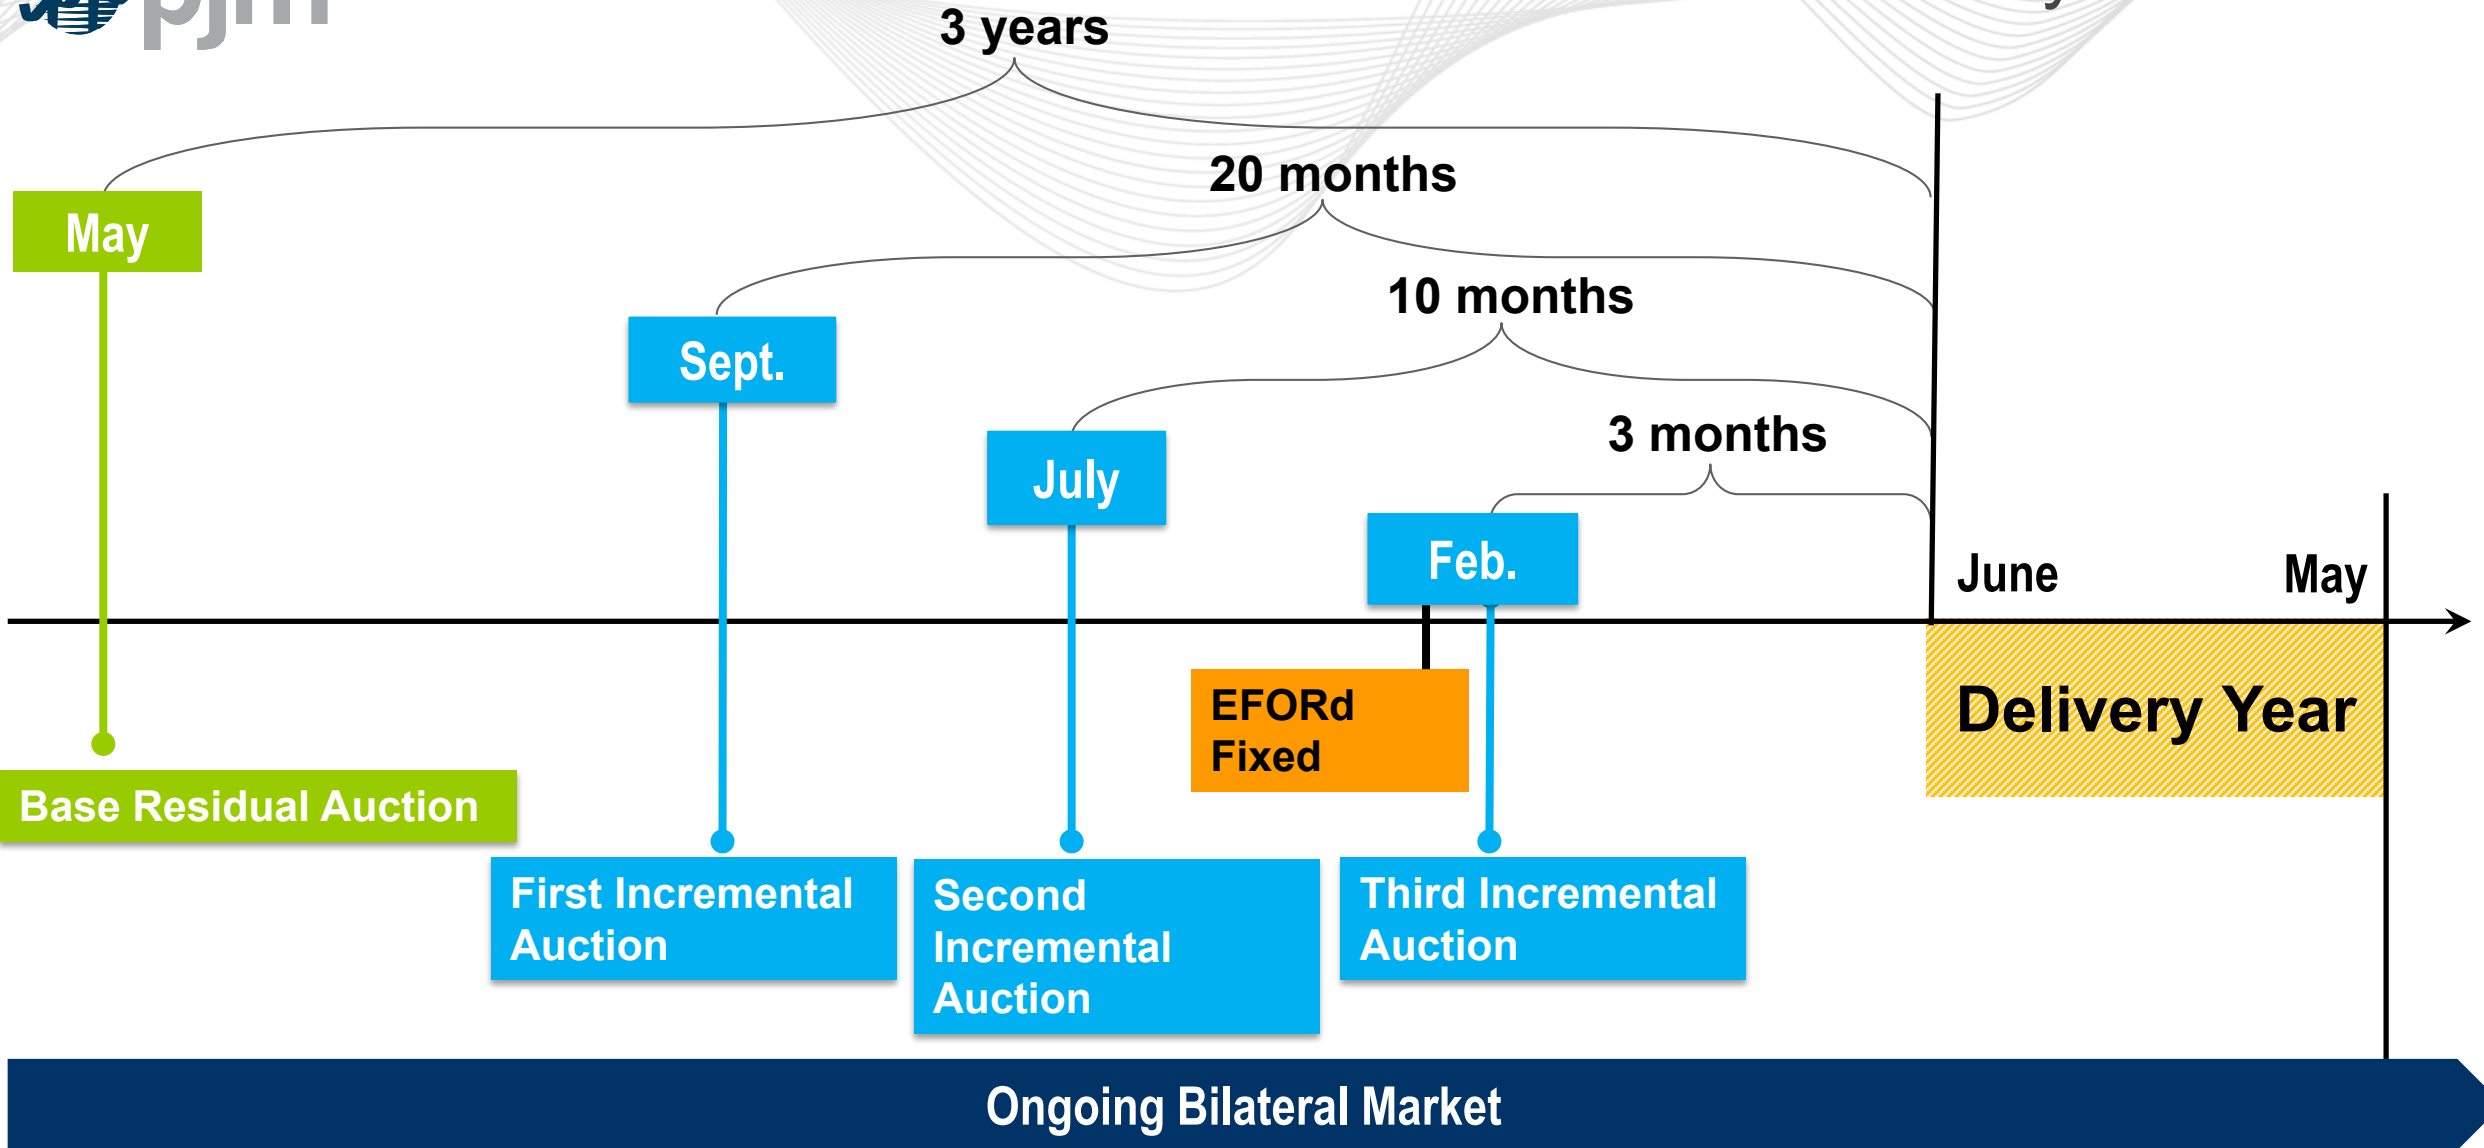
pjm

3 years

20 months

10 months

3 months

May

Sept.

July

Feb.

June

May

EFORd Fixed

Delivery Year

Base Residual Auction

First Incremental Auction

Second Incremental Auction

Third Incremental Auction

Ongoing Bilateral Market